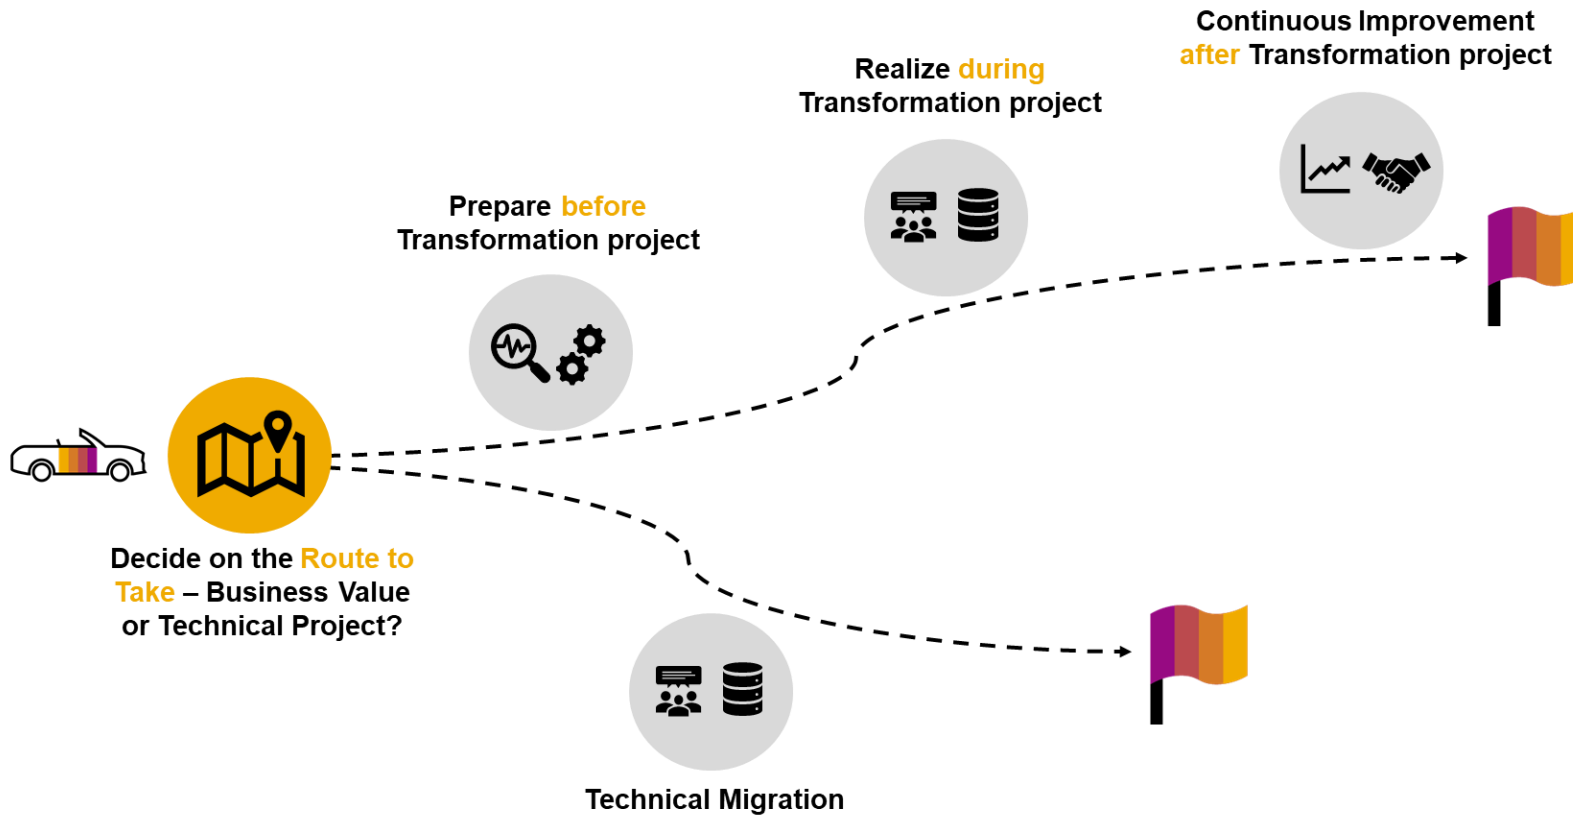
Continuous Improvement after Transformation project

Realize during Transformation project

Prepare before Transformation project

Decide on the Route to Take – Business Value or Technical Project?

Technical Migration